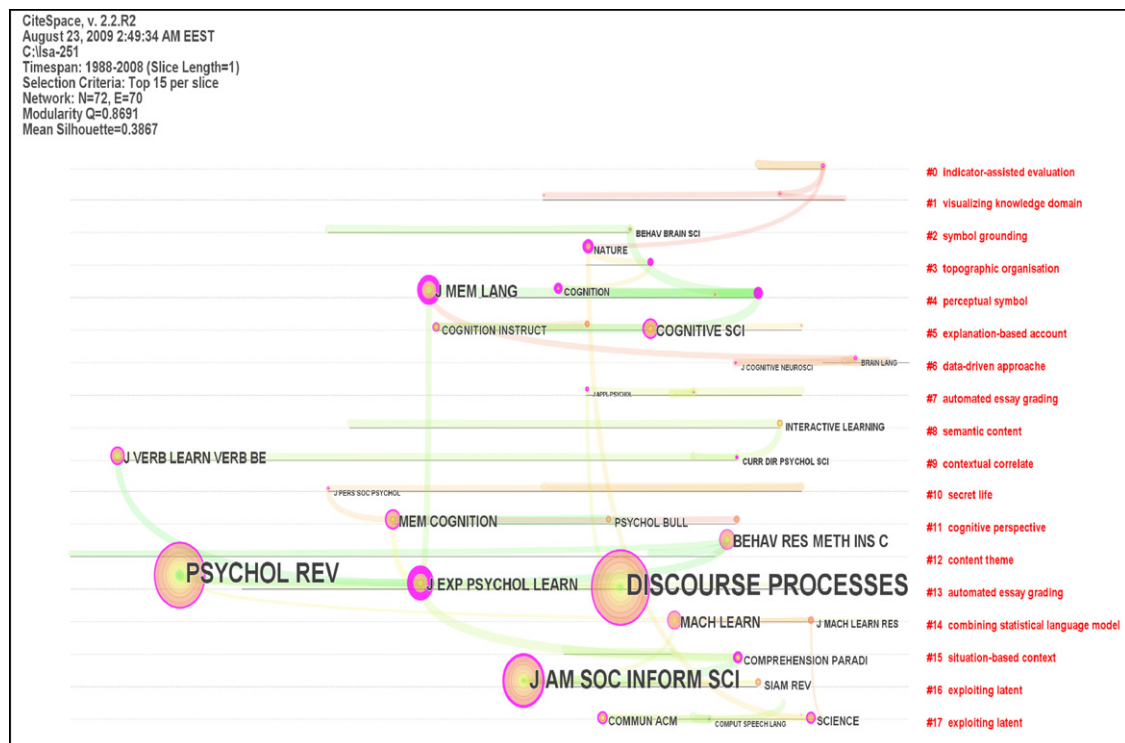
CiteSpace, v. 2.2.R2
August 23, 2009 2:49:34 AM EEST
C:\lsa-251
Timespan: 1988-2008 (Slice Length=1)
Selection Criteria: Top 15 per slice
Network: N=72, E=70
Modularity Q=0.8691
Mean Silhouette=0.3867

#0 indicator-assisted evaluation
#1 visualizing knowledge domain
BEHAV BRAIN SCI
#2 symbol grounding
NATURE
#3 topographic organisation
J MEM LANG
COGNITION
#4 perceptual symbol
COGNITION INSTRUCT
COGNITIVE SCI
#5 explanation-based account
J COGNITIVE NEUROSCI
BRAIN LANG
#6 data-driven approache
J APPL PSYCHOL
#7 automated essay grading
INTERACTIVE LEARNING
#8 semantic content
J VERB LEARN VERB BE
CURR DIR PSYCHOL SCI
#9 contextual correlate
J PERS SOC PSYCHOL
#10 secret life
MEM COGNITION
PSYCHOL BULL
#11 cognitive perspective
BEHAV RES METH INS C
#12 content theme
PSYCHOL REV
J EXP PSYCHOL LEARN
DISCOURSE PROCESSES
#13 automated essay grading
MACH LEARN
J MACH LEARN RES
#14 combining statistical language model
COMPREHENSION PARADI
#15 situation-based context
J AM SOC INFORM SCI
SIAM REV
#16 exploiting latent
COMMUN ACM
COMPUT SPEECH LANG
SCIENCE
#17 exploiting latent